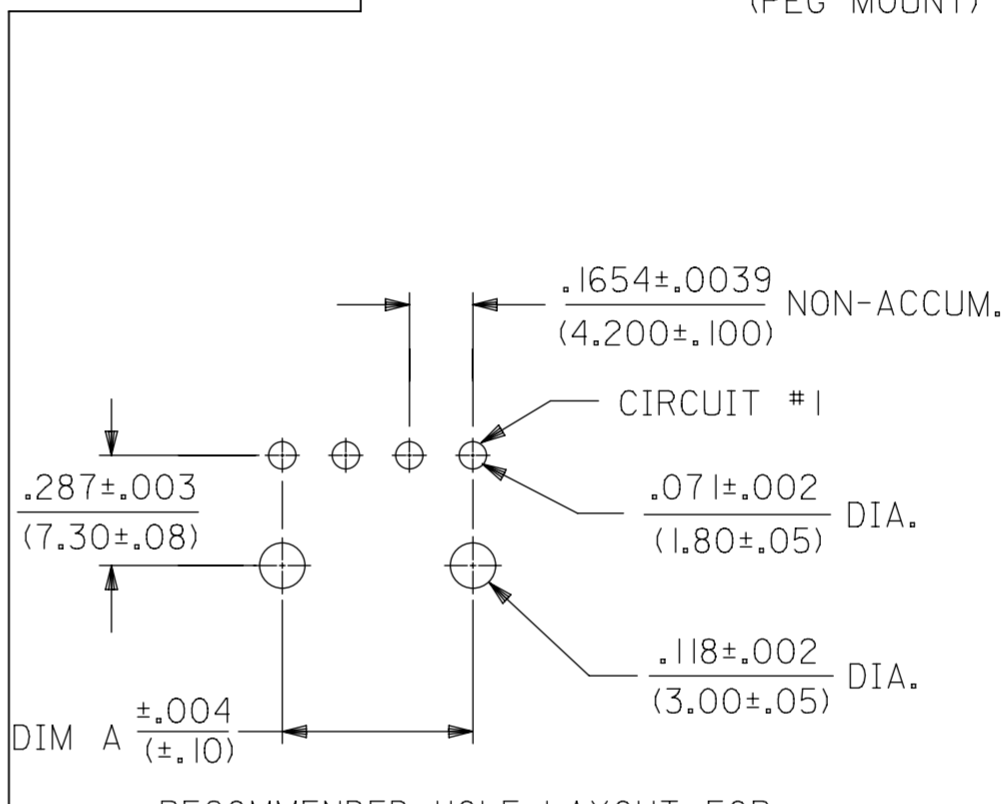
(PEG MOUNT)

$\frac{.1654\pm.0039}{(4.200\pm.100)}$ NON-ACCUM.

CIRCUIT #1

$\frac{.287\pm.003}{(7.30\pm.08)}$

$\frac{.071\pm.002}{(1.80\pm.05)}$ DIA.

$\frac{.118\pm.002}{(3.00\pm.05)}$ DIA.

DIM A $\frac{\pm.004}{(\pm.10)}$

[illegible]